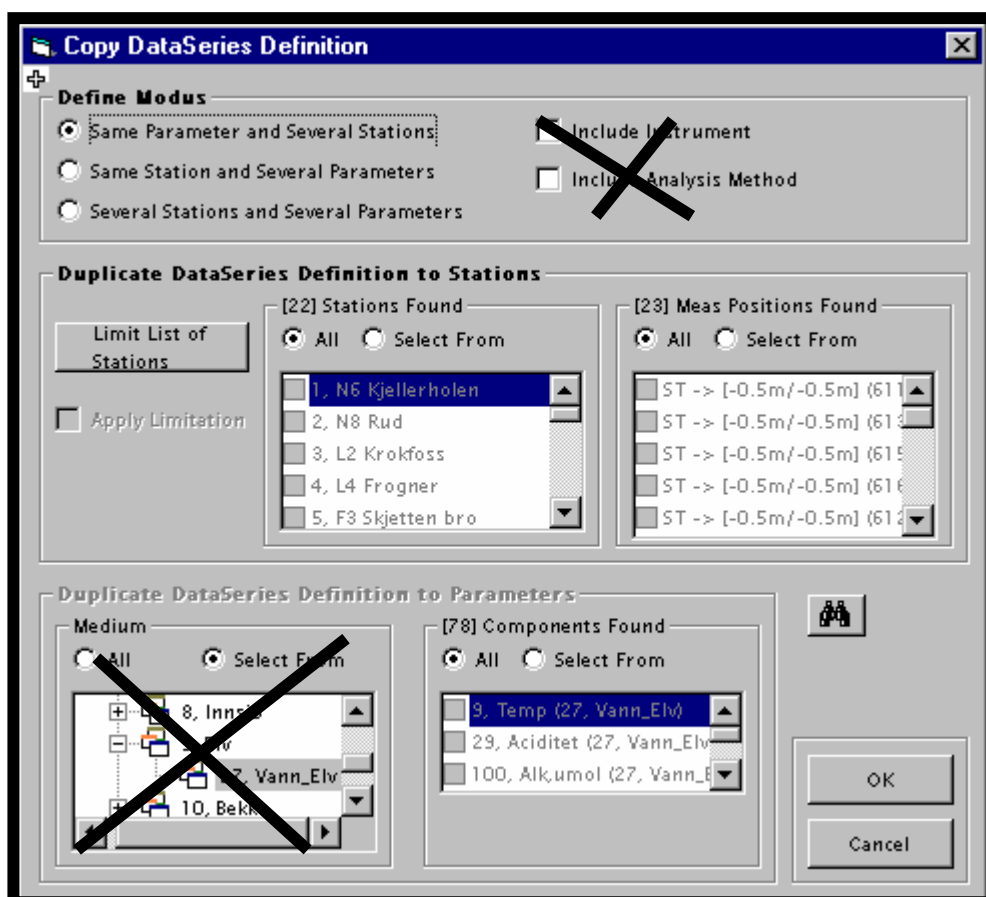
Copy DataSeries Definition

Define Modus

Same Parameter and Several Stations

Same Station and Several Parameters

Several Stations and Several Parameters

Include I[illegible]strument

Inclu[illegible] Analysis Method

Duplicate DataSeries Definition to Stations

Limit List of Stations

Apply Limitation

[22] Stations Found

All Select From

1, N6 Kjellerholen
2, N8 Rud
3, L2 Krokfoss
4, L4 Frogner
5, F3 Skjetten bro

[23] Meas Positions Found

All Select From

ST -> [-0.5m/-0.5m] (611
ST -> [-0.5m/-0.5m] (613
ST -> [-0.5m/-0.5m] (615
ST -> [-0.5m/-0.5m] (616
ST -> [-0.5m/-0.5m] (612

Duplicate DataSeries Definition to Parameters

Medium

All Select From

8, Innsj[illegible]
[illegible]lv
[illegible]7, Vann_Elv
10, Bekk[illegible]

[78] Components Found

All Select From

9, Temp (27, Vann_Elv)
29, Aciditet (27, Vann_Elv
100, Alk,umol (27, Vann_E

OK

Cancel